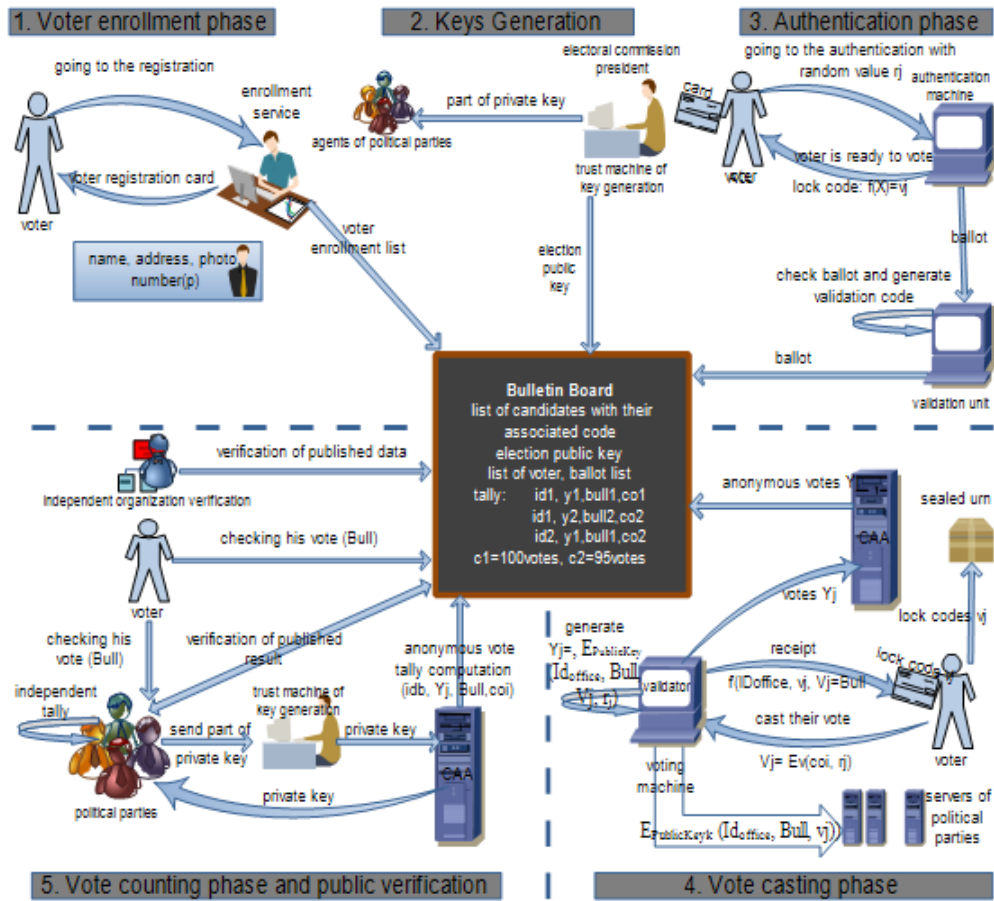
1. Voter enrollment phase

2. Keys Generation

3. Authentication phase

going to the registration

enrollment service

voter

voter registration card

name, address, photo number(p)

voter enrollment list

agents of political parties

part of private key

electoral commission president

trust machine of key generation

election public key

going to the authentication with random value rj

card

authentication machine

voter

voter is ready to vote

lock code: f(X)=vj

ballot

check ballot and generate validation code

ballot

validation unit

Bulletin Board
list of candidates with their associated code
election public key
list of voter, ballot list
tally: id1, y1,bull1,co1
id1, y2,bull2,co2
id2, y1,bull1,co2
c1=100votes, c2=95votes

verification of published data

independent organization verification

checking his vote (Bull)

voter

checking his vote (Bull)

verification of published result

independent tally

send part of private key

trust machine of key generation

private key

anonymous vote tally computation (idb, Yj, Bull,coi)

CAA

political parties

private key

anonymous votes Yj

CAA

sealed urn

votes Yj

lock codes vj

generate Yj=, $E_{PublicKey}$ ($Id_{office}$, Bull, Vj, rj)

validator

receipt

f(IDoffice, vj, Vj=Bull

lock code

cast their vote

Vj= Ev(coi, rj)

voter

voting machine

$E_{PublicKeyk}$ ($Id_{office}$, Bull, vj))

servers of political parties

5. Vote counting phase and public verification

4. Vote casting phase